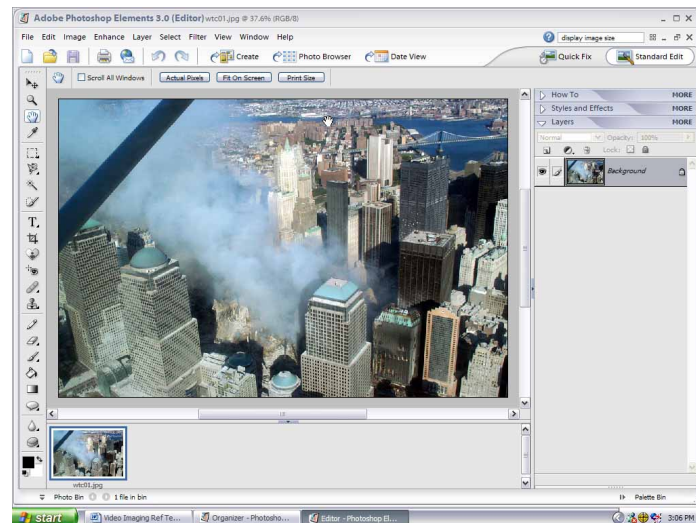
Adobe Photoshop Elements 3.0 (Editor) wtc01.jpg @ 37.6% (RGB/8)

File Edit Image Enhance Layer Select Filter View Window Help

display image size

Create Photo Browser Date View Quick Fix Standard Edit

Scroll All Windows Actual Pixels Fit On Screen Print Size

How To MORE
Styles and Effects MORE
Layers MORE

Normal Opacity: 100%
Lock:

Background

wtc01.jpg

Photo Bin 1 file in bin

Palette Bin

start Video Imaging Ref Te... Organizer - Photosho... Editor - Photoshop El... 3:06 PM